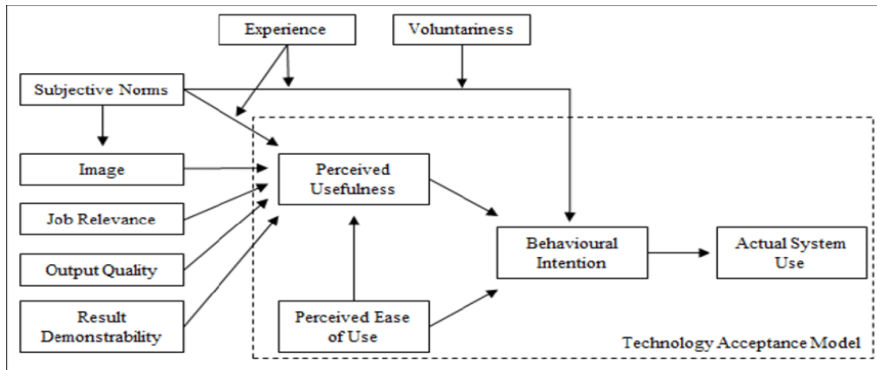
Experience

Voluntariness

Subjective Norms

Image

Job Relevance

Output Quality

Result Demonstrability

Perceived Usefulness

Perceived Ease of Use

Behavioural Intention

Actual System Use

Technology Acceptance Model